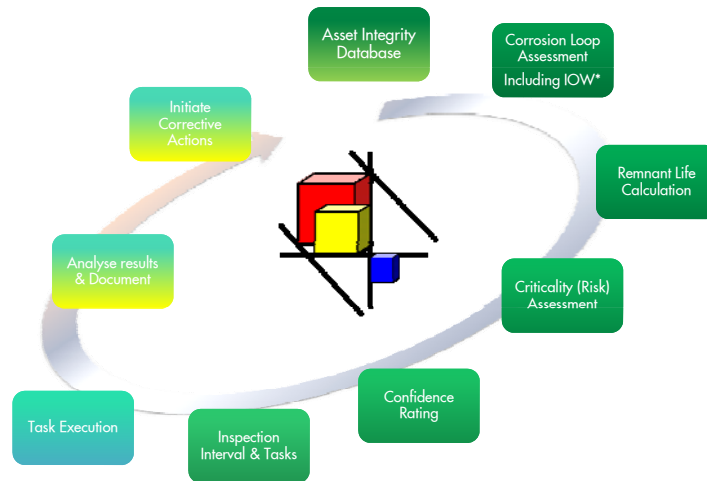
Asset Integrity Database

Corrosion Loop Assessment Including IOW*

Remnant Life Calculation

Criticality (Risk) Assessment

Confidence Rating

Inspection Interval & Tasks

Task Execution

Analyse results & Document

Initiate Corrective Actions